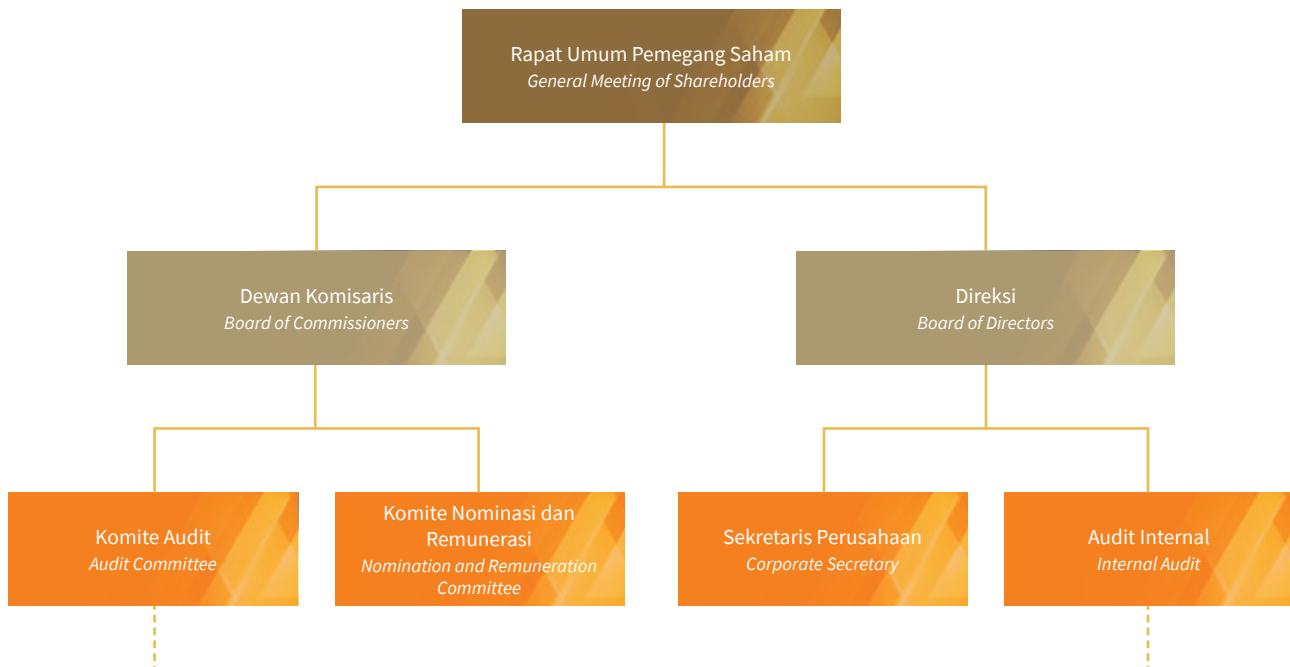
Rapat Umum Pemegang Saham
General Meeting of Shareholders

Dewan Komisaris
Board of Commissioners

Direksi
Board of Directors

Komite Audit
Audit Committee

Komite Nominasi dan Remunerasi
Nomination and Remuneration Committee

Sekretaris Perusahaan
Corporate Secretary

Audit Internal
Internal Audit